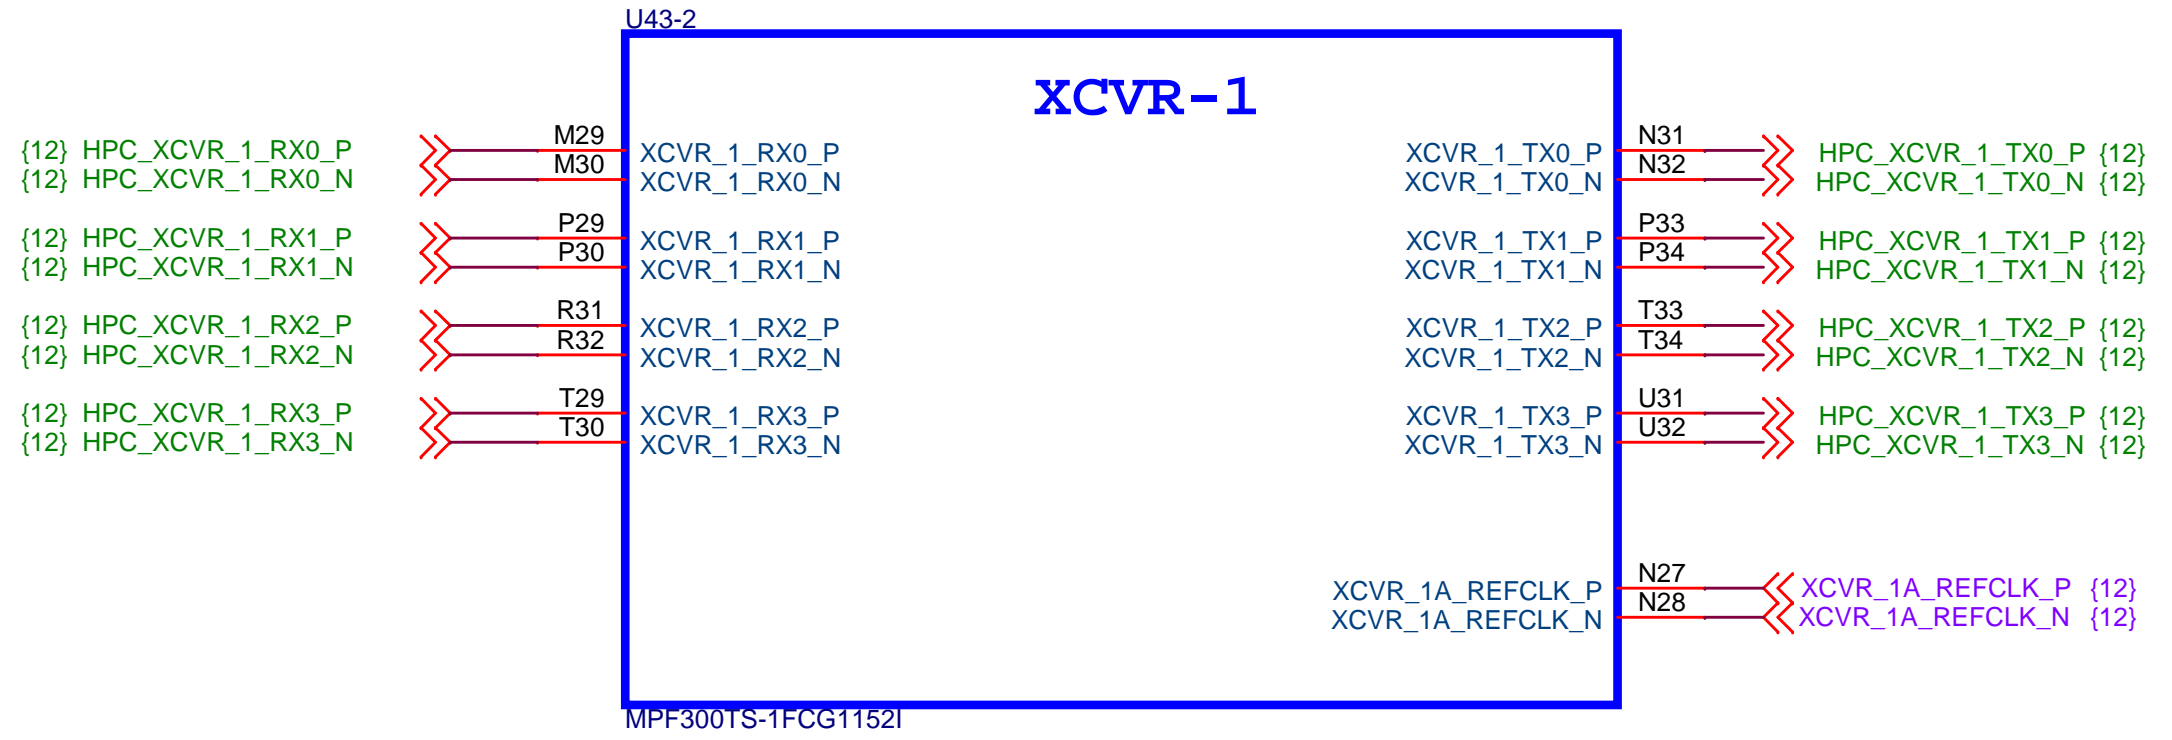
U43-2

XCVR-1

{12} HPC_XCVR_1_RX0_P
{12} HPC_XCVR_1_RX0_N
{12} HPC_XCVR_1_RX1_P
{12} HPC_XCVR_1_RX1_N
{12} HPC_XCVR_1_RX2_P
{12} HPC_XCVR_1_RX2_N
{12} HPC_XCVR_1_RX3_P
{12} HPC_XCVR_1_RX3_N

M29
M30
P29
P30
R31
R32
T29
T30

XCVR_1_RX0_P
XCVR_1_RX0_N
XCVR_1_RX1_P
XCVR_1_RX1_N
XCVR_1_RX2_P
XCVR_1_RX2_N
XCVR_1_RX3_P
XCVR_1_RX3_N

XCVR_1_TX0_P
XCVR_1_TX0_N
XCVR_1_TX1_P
XCVR_1_TX1_N
XCVR_1_TX2_P
XCVR_1_TX2_N
XCVR_1_TX3_P
XCVR_1_TX3_N

N31
N32
P33
P34
T33
T34
U31
U32

HPC_XCVR_1_TX0_P {12}
HPC_XCVR_1_TX0_N {12}
HPC_XCVR_1_TX1_P {12}
HPC_XCVR_1_TX1_N {12}
HPC_XCVR_1_TX2_P {12}
HPC_XCVR_1_TX2_N {12}
HPC_XCVR_1_TX3_P {12}
HPC_XCVR_1_TX3_N {12}

XCVR_1A_REFCLK_P
XCVR_1A_REFCLK_N
N27
N28
XCVR_1A_REFCLK_P {12}
XCVR_1A_REFCLK_N {12}

MPF300TS-1FCG1152I